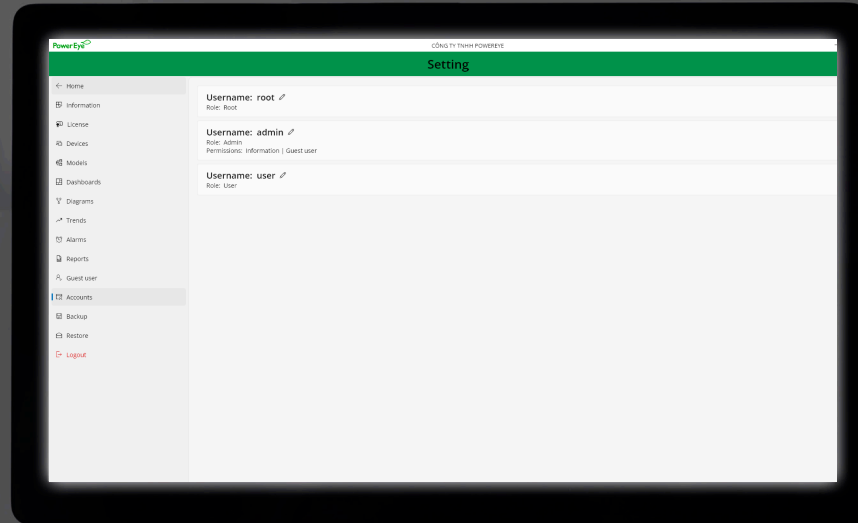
PowerEye

CÔNG TY TNHH POWEREYE

Setting

Home
Information
License
Devices
Models
Dashboards
Diagrams
Trends
Alarms
Reports
Guest user
Accounts
Backup
Restore
Logout

Username: root
Role: Root

Username: admin
Role: Admin
Permissions: Information | Guest user

Username: user
Role: User